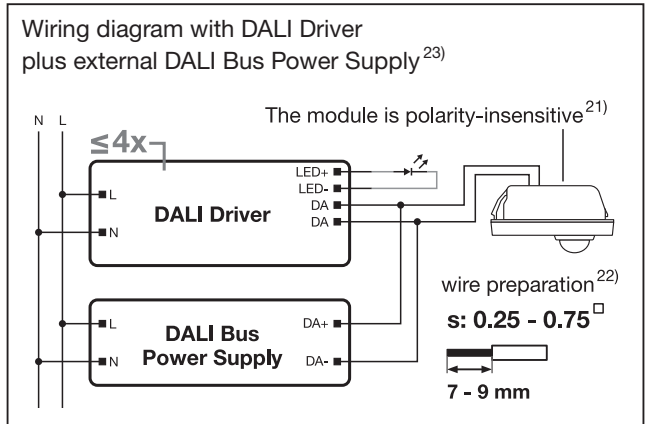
Wiring diagram with DALI Driver plus external DALI Bus Power Supply$^{23)}$

The module is polarity-insensitive$^{21)}$

N L

≤4x

L

N

LED+

LED-

DA

DA

DALI Driver

L

N

DALI Bus Power Supply

DA+

DA-

wire preparation$^{22)}$

s: 0.25 - 0.75$^{\square}$

7 - 9 mm